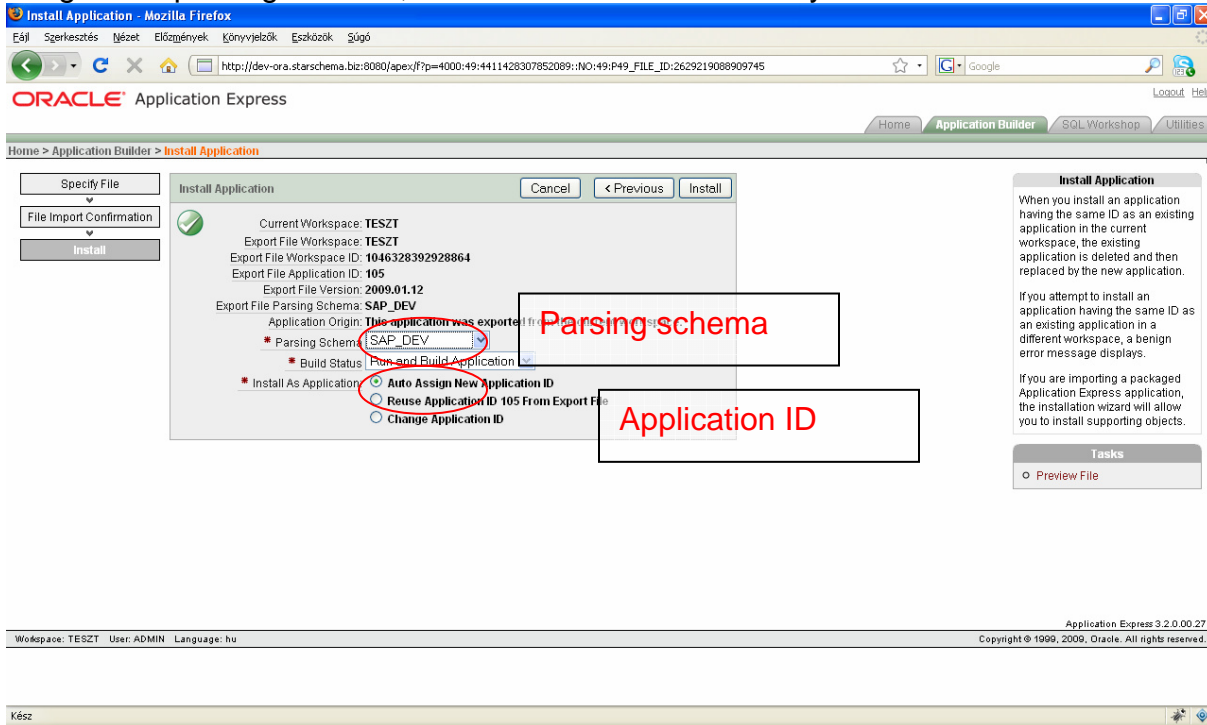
Install Application - Mozilla Firefox

Fájl Szerkesztés Nézet Előzmények Könyvjelzők Eszközök Súgó

http://dev-ora.starschema.biz:8080/apex/f?p=4000:49:4411428307852089::NO:49:P49_FILE_ID:2629219088909745

Google

ORACLE Application Express

Logout Hel

Home | Application Builder | SQL Workshop | Utilities

Home > Application Builder > Install Application

Specify File

File Import Confirmation

Install

Install Application

Cancel | < Previous | Install

Current Workspace: TESZT
Export File Workspace: TESZT
Export File Workspace ID: 1046328392928864
Export File Application ID: 105
Export File Version: 2009.01.12
Export File Parsing Schema: SAP_DEV
Application Origin: This application was exported fr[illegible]
* Parsing Schema SAP_DEV
* Build Status Run and Build Application
* Install As Application
Auto Assign New Application ID
Reuse Application ID 105 From Export File
Change Application ID

Parsing schema

Application ID

Install Application

When you install an application having the same ID as an existing application in the current workspace, the existing application is deleted and then replaced by the new application.

If you attempt to install an application having the same ID as an existing application in a different workspace, a benign error message displays.

If you are importing a packaged Application Express application, the installation wizard will allow you to install supporting objects.

Tasks

Preview File

Application Express 3.2.0.00.27

Workspace: TESZT User: ADMIN Language: hu

Copyright © 1999, 2009, Oracle. All rights reserved.

Kész